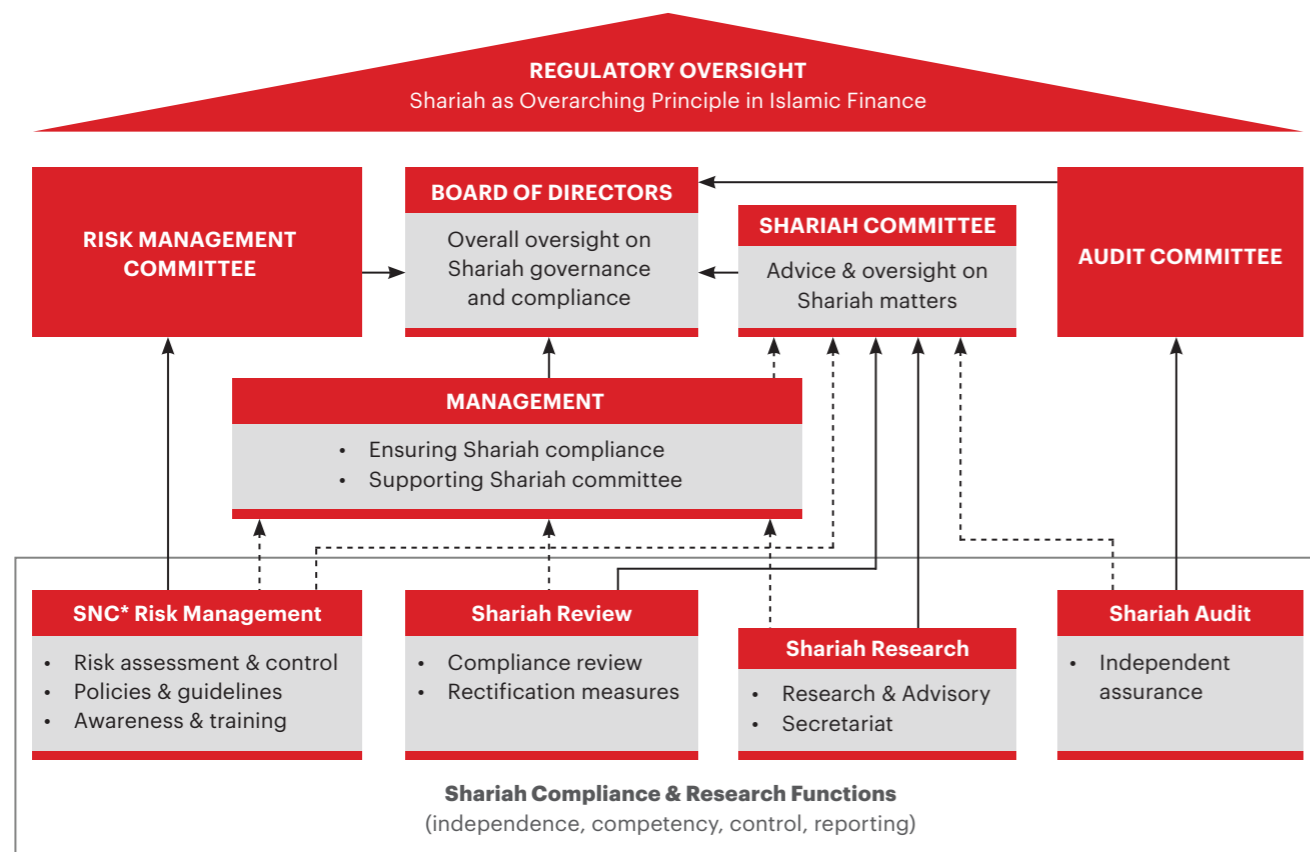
REGULATORY OVERSIGHT
Shariah as Overarching Principle in Islamic Finance

RISK MANAGEMENT COMMITTEE

BOARD OF DIRECTORS
Overall oversight on Shariah governance and compliance

SHARIAH COMMITTEE
Advice & oversight on Shariah matters

AUDIT COMMITTEE

MANAGEMENT
• Ensuring Shariah compliance
• Supporting Shariah committee

SNC* Risk Management
• Risk assessment & control
• Policies & guidelines
• Awareness & training

Shariah Review
• Compliance review
• Rectification measures

Shariah Research
• Research & Advisory
• Secretariat

Shariah Audit
• Independent assurance

Shariah Compliance & Research Functions
(independence, competency, control, reporting)